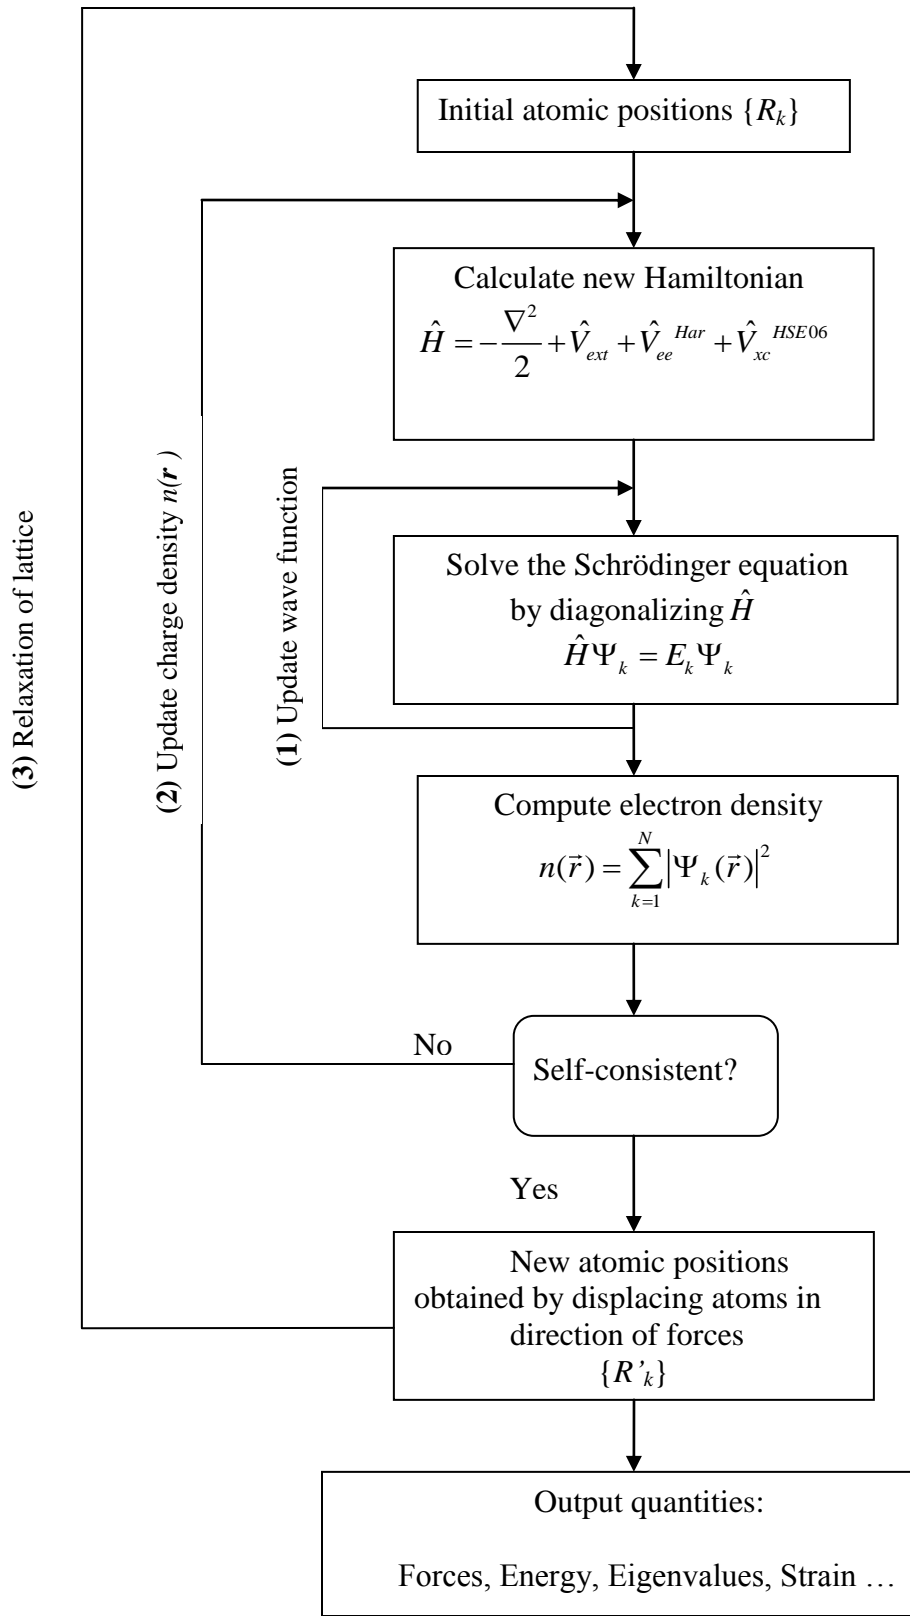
Initial atomic positions $\{R_k\}$

Calculate new Hamiltonian

$\hat{H} = -\frac{\nabla^2}{2} + \hat{V}_{ext} + \hat{V}_{ee}^{Har} + \hat{V}_{xc}^{HSE06}$

Solve the Schrödinger equation by diagonalizing $\hat{H}$

$\hat{H}\Psi_k = E_k\Psi_k$

Compute electron density

$n(\vec{r}) = \sum_{k=1}^{N} |\Psi_k(\vec{r})|^2$

Self-consistent?

No

Yes

New atomic positions obtained by displacing atoms in direction of forces $\{R'_k\}$

Output quantities:

Forces, Energy, Eigenvalues, Strain …

(1) Update wave function

(2) Update charge density $n(\boldsymbol{r})$

(3) Relaxation of lattice